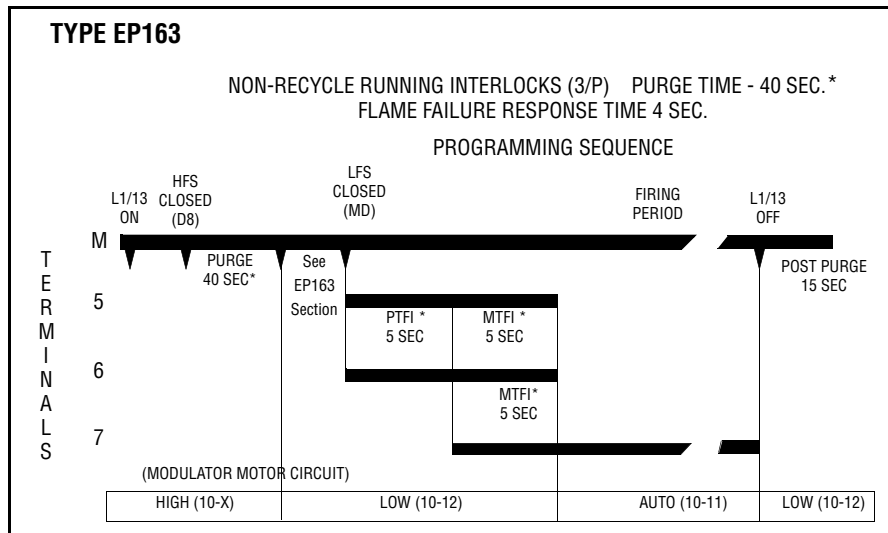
TYPE EP163

NON-RECYCLE RUNNING INTERLOCKS (3/P) PURGE TIME - 40 SEC.*
FLAME FAILURE RESPONSE TIME 4 SEC.

PROGRAMMING SEQUENCE

L1/13 ON

HFS CLOSED (D8)

LFS CLOSED (MD)

FIRING PERIOD

L1/13 OFF

TERMINALS

M

PURGE 40 SEC*

See EP163 Section

POST PURGE 15 SEC

5

PTFI * 5 SEC

MTFI * 5 SEC

6

MTFI* 5 SEC

7

(MODULATOR MOTOR CIRCUIT)

| HIGH (10-X) | LOW (10-12) | AUTO (10-11) | LOW (10-12) |
|---|---|---|---|